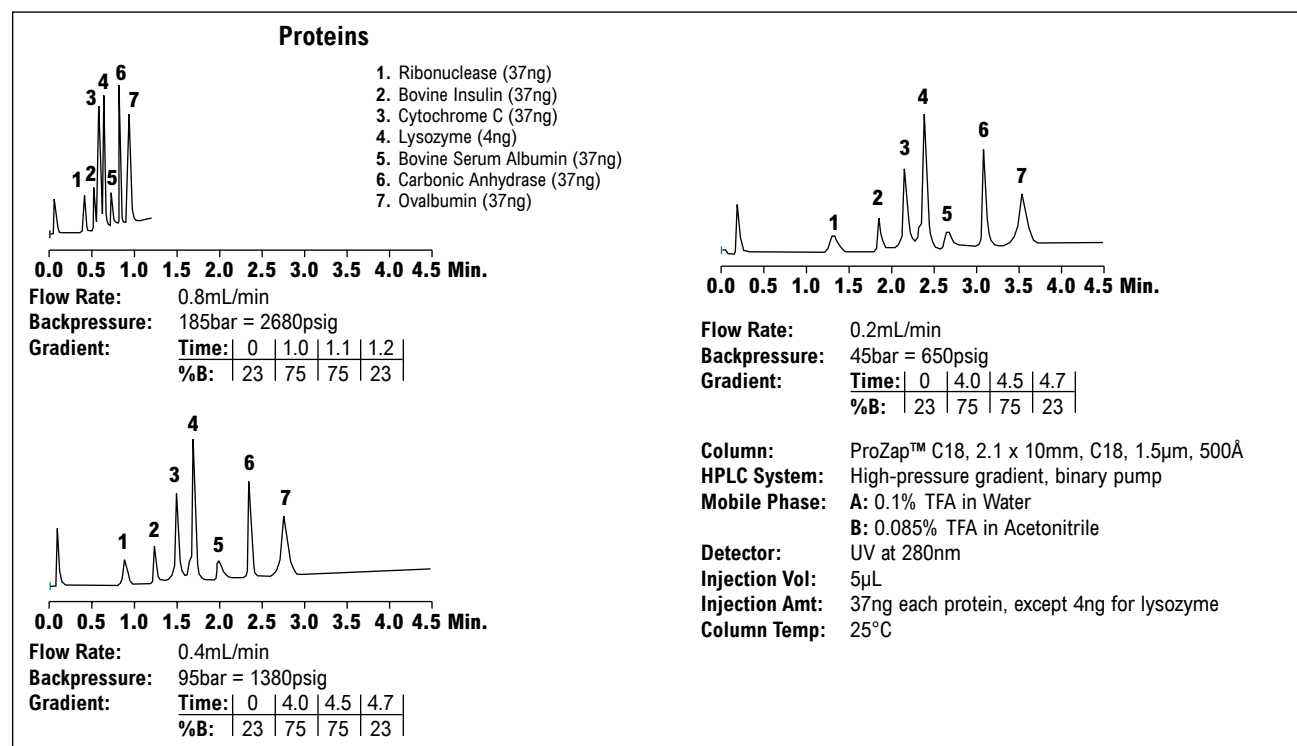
Proteins

1. Ribonuclease (37ng)
2. Bovine Insulin (37ng)
3. Cytochrome C (37ng)
4. Lysozyme (4ng)
5. Bovine Serum Albumin (37ng)
6. Carbonic Anhydrase (37ng)
7. Ovalbumin (37ng)

1 2 3 4 5 6 7

0.0 0.5 1.0 1.5 2.0 2.5 3.0 3.5 4.0 4.5 Min.

Flow Rate: 0.8mL/min
Backpressure: 185bar = 2680psig
Gradient:

| Time: | 0 | 1.0 | 1.1 | 1.2 |
|---|---|---|---|---|
| %B: | 23 | 75 | 75 | 23 |

1 2 3 4 5 6 7

0.0 0.5 1.0 1.5 2.0 2.5 3.0 3.5 4.0 4.5 Min.

Flow Rate: 0.4mL/min
Backpressure: 95bar = 1380psig
Gradient:

| Time: | 0 | 4.0 | 4.5 | 4.7 |
|---|---|---|---|---|
| %B: | 23 | 75 | 75 | 23 |

1 2 3 4 5 6 7

0.0 0.5 1.0 1.5 2.0 2.5 3.0 3.5 4.0 4.5 Min.

Flow Rate: 0.2mL/min
Backpressure: 45bar = 650psig
Gradient:

| Time: | 0 | 4.0 | 4.5 | 4.7 |
|---|---|---|---|---|
| %B: | 23 | 75 | 75 | 23 |

Column: ProZap™ C18, 2.1 x 10mm, C18, 1.5µm, 500Å
HPLC System: High-pressure gradient, binary pump
Mobile Phase: A: 0.1% TFA in Water
B: 0.085% TFA in Acetonitrile
Detector: UV at 280nm
Injection Vol: 5µL
Injection Amt: 37ng each protein, except 4ng for lysozyme
Column Temp: 25°C